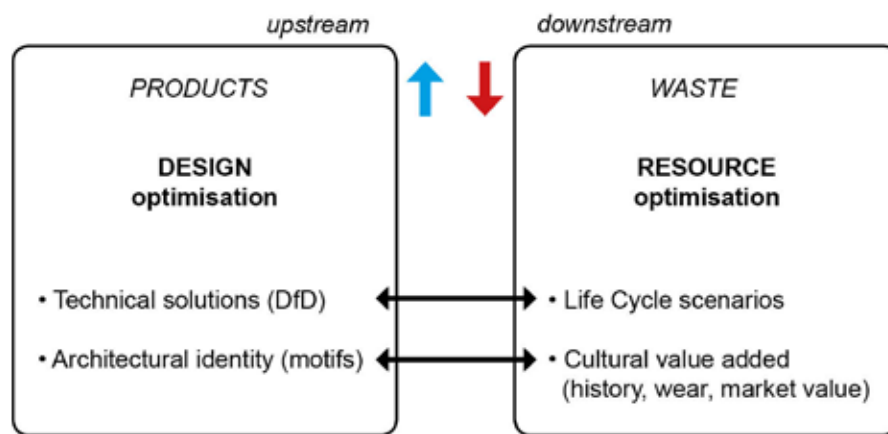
upstream

downstream

PRODUCTS

DESIGN
optimisation

• Technical solutions (DfD)

• Architectural identity (motifs)

WASTE

RESOURCE
optimisation

• Life Cycle scenarios

• Cultural value added (history, wear, market value)